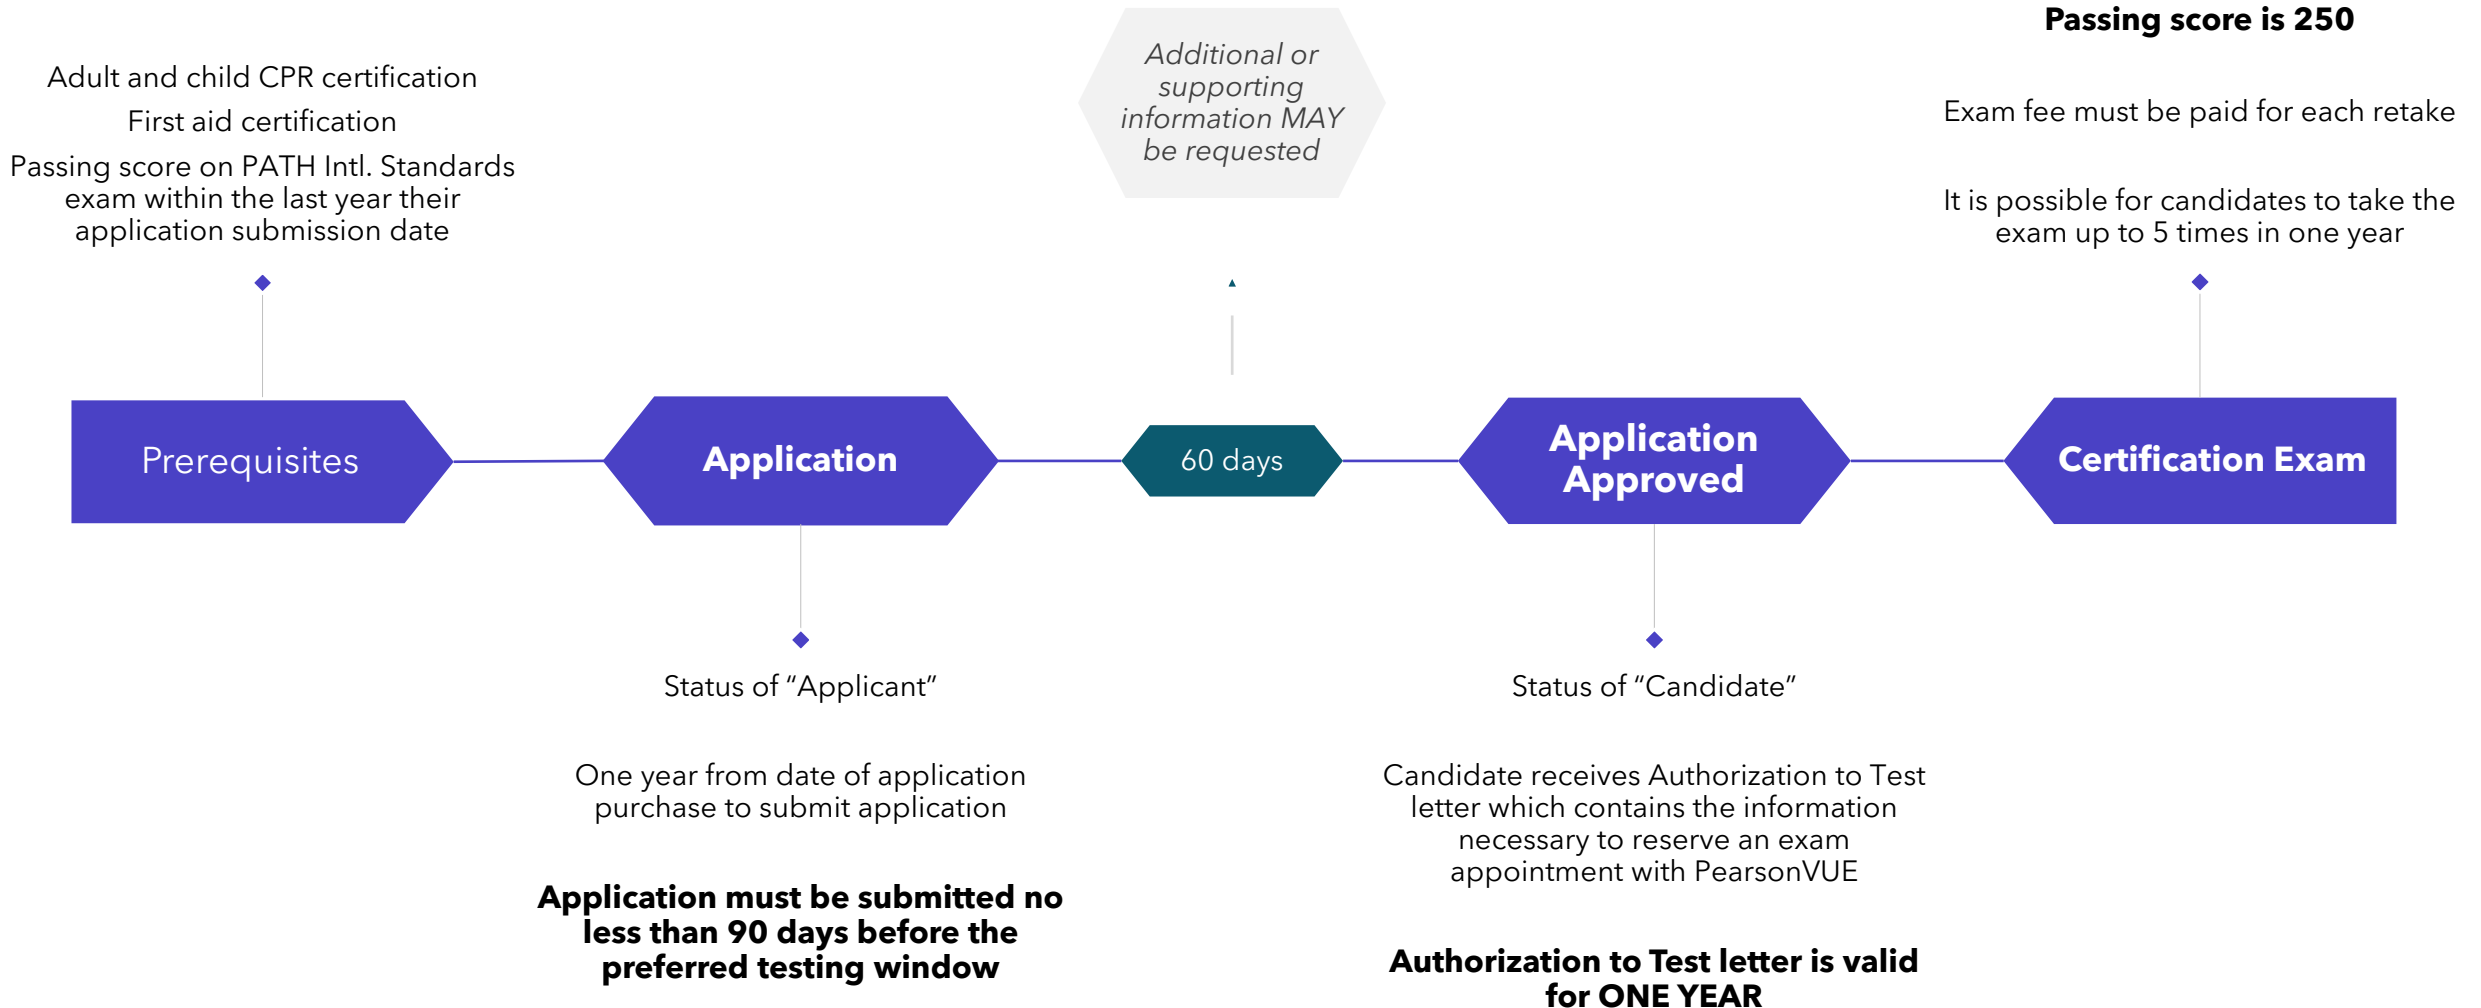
Adult and child CPR certification

First aid certification

Passing score on PATH Intl. Standards exam within the last year their application submission date

Additional or supporting information MAY be requested

Passing score is 250

Exam fee must be paid for each retake

It is possible for candidates to take the exam up to 5 times in one year

Prerequisites

Application

60 days

Application Approved

Certification Exam

Status of “Applicant”

One year from date of application purchase to submit application

**Application must be submitted no less than 90 days before the preferred testing window**

Status of “Candidate”

Candidate receives Authorization to Test letter which contains the information necessary to reserve an exam appointment with PearsonVUE

**Authorization to Test letter is valid for ONE YEAR**